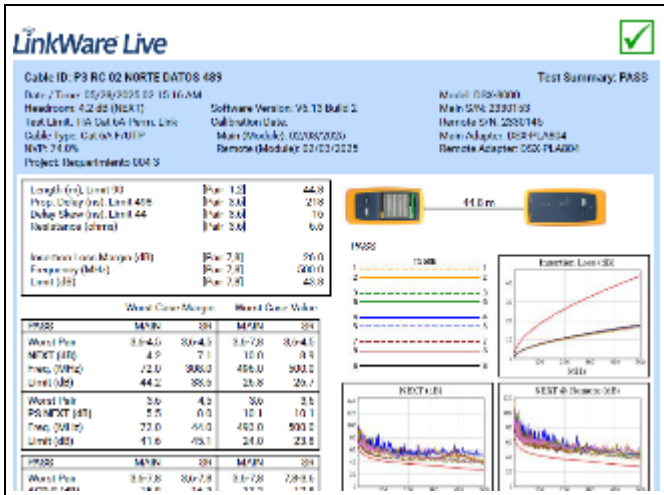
LinkWare Live

Cable ID: P3 RC 02 NORTE DATOS 489
Test Summary: PASS

Date / Time: 05/29/2025 03:15:16 AM
Headroom: 4.2 dB (NEXT)
Test Limit: TIA Cat 6A Perm. Link
Cable Type: Cat 6A F/UTP
NVP: 74.0%
Project: Requerimiento 004-3

Software Version: V6.13 Build 2
Calibration Date:
Main (Module): 02/08/2025
Remote (Module): 02/03/2025

Model: DSX-8000
Main S/N: 2330153
Remote S/N: 2330146
Main Adapter: DSX-PLA804
Remote Adapter: DSX-PLA804

| | | |
|---|---|---|
| Length (m), Limit 90 | [Pair 1,2] | 44.8 |
| Prop. Delay (ns), Limit 498 | [Pair 3,6] | 218 |
| Delay Skew (ns), Limit 44 | [Pair 3,6] | 16 |
| Resistance (ohms) | [Pair 3,6] | 6.6 |
| Insertion Loss Margin (dB) | [Pair 7,8] | 26.0 |
| Frequency (MHz) | [Pair 7,8] | 500.0 |
| Limit (dB) | [Pair 7,8] | 43.8 |

44.0 m

PASS

Insertion Loss (dB)

MHz

Worst Case Margin    Worst Case Value

| PASS | MAIN | SR | MAIN | SR |
|---|---|---|---|---|
| Worst Pair | 3,6-4,5 | 3,6-4,5 | 3,6-7,8 | 3,6-4,5 |
| NEXT (dB) | 4.2 | 7.1 | 10.0 | 8.9 |
| Freq. (MHz) | 72.0 | 308.0 | 496.0 | 500.0 |
| Limit (dB) | 44.2 | 38.6 | 26.8 | 26.7 |
| Worst Pair | 3,6 | 4,5 | 3,6 | 3,6 |
| PS NEXT (dB) | 5.5 | 6.0 | 10.1 | 10.1 |
| Freq. (MHz) | 72.0 | 44.0 | 492.0 | 500.0 |
| Limit (dB) | 41.6 | 45.1 | 24.0 | 23.8 |

| PASS | MAIN | SR | MAIN | SR |
|---|---|---|---|---|
| Worst Pair | 3,6-7,8 | 3,6-7,8 | 3,6-7,8 | 7,8-3,6 |

NEXT (dB)

SEXT @ Remote (dB)